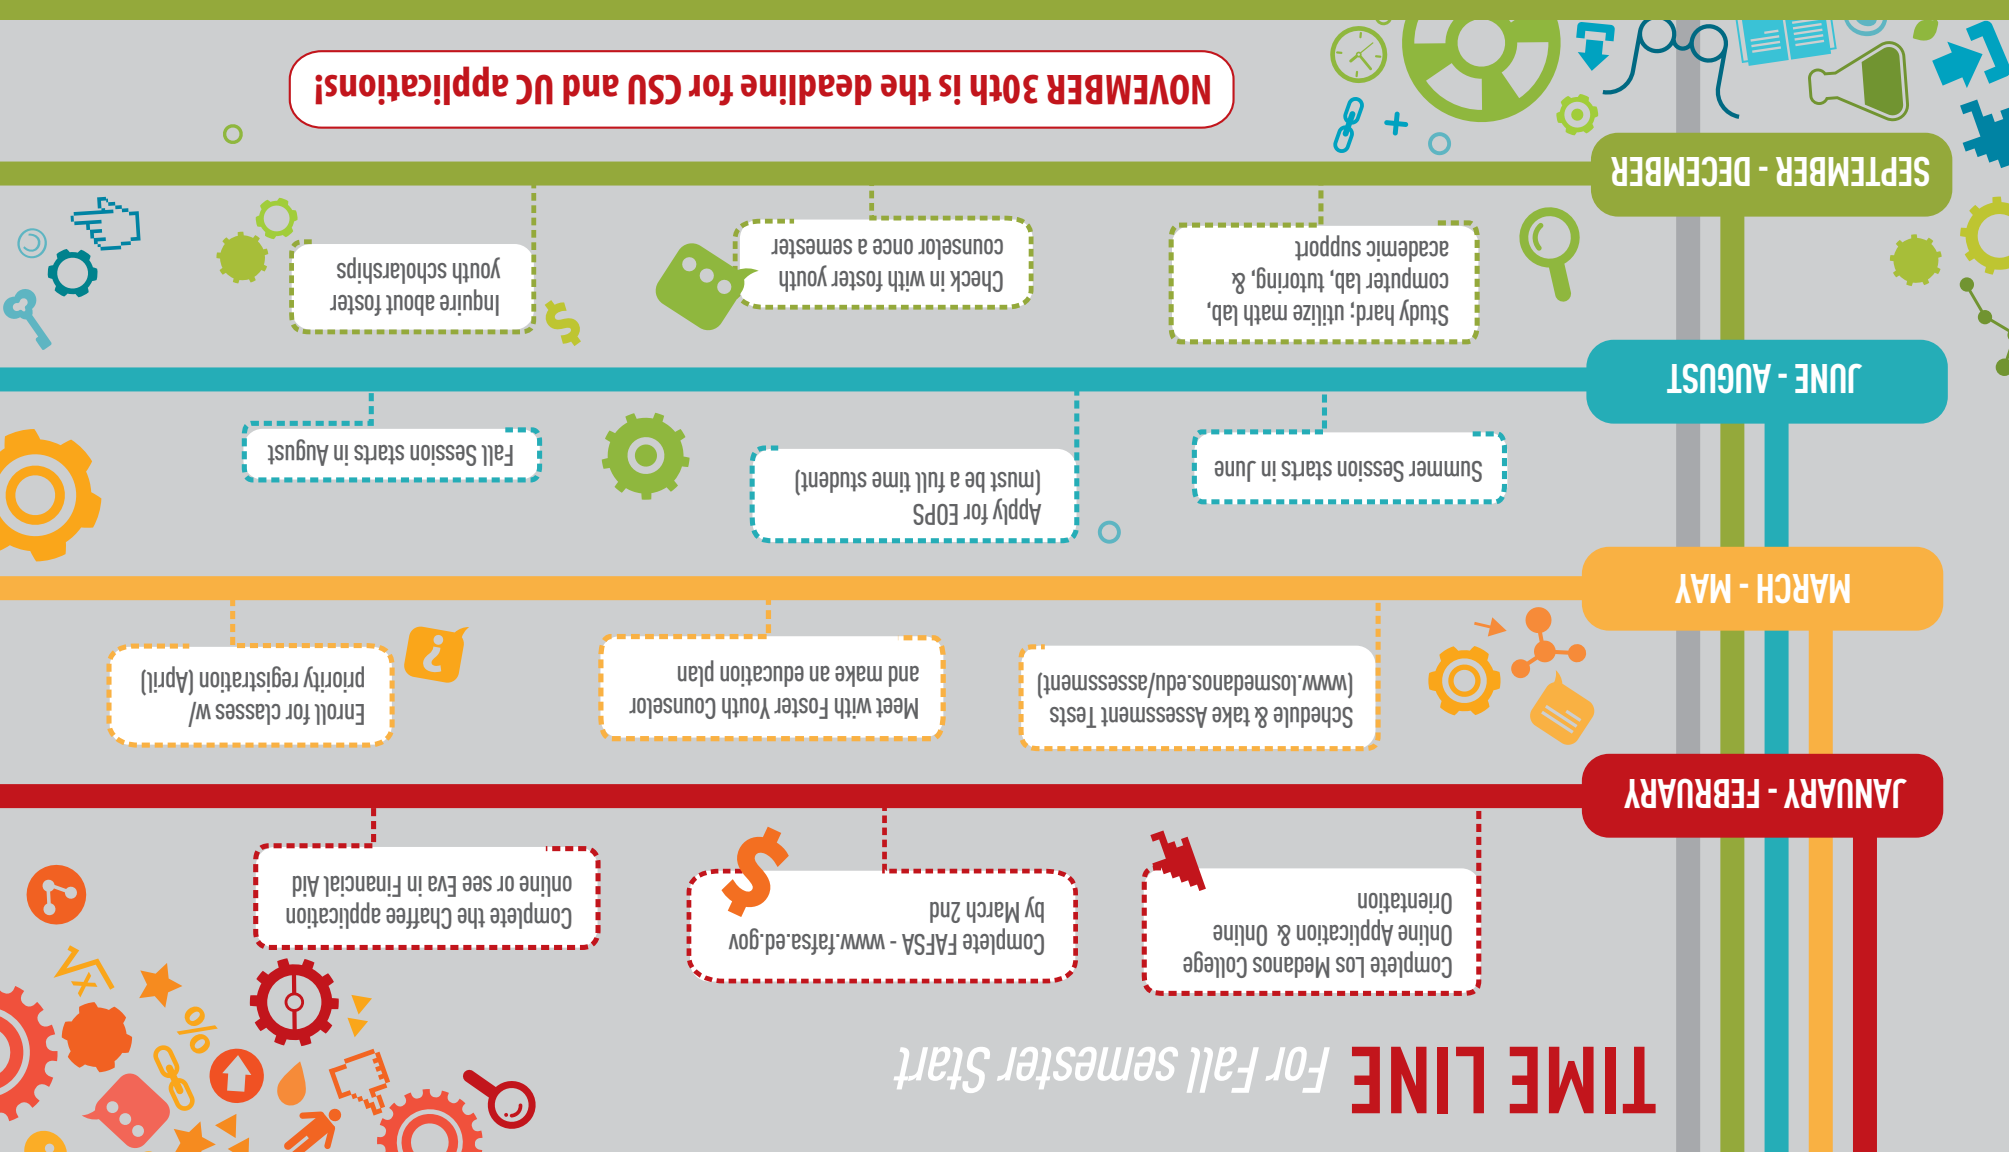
TIME LINE For Fall semester Start

JANUARY - FEBRUARY

Complete Los Medanos College Online Application & Online Orientation

Complete FAFSA - www.fafsa.ed.gov by March 2nd

Complete the Chaffee application online or see Eva in Financial Aid

MARCH - MAY

Schedule & take Assessment Tests (www.losmedanos.edu/assessment)

Meet with Foster Youth Counselor and make an education plan

Enroll for classes w/ priority registration (April)

JUNE - AUGUST

Summer Session starts in June

Apply for EOPS (must be a full time student)

Fall Session starts in August

SEPTEMBER - DECEMBER

Study hard; utilize math lab, computer lab, tutoring, & academic support

Check in with foster youth counselor once a semester

Inquire about foster youth scholarships

NOVEMBER 30th is the deadline for CSU and UC applications!